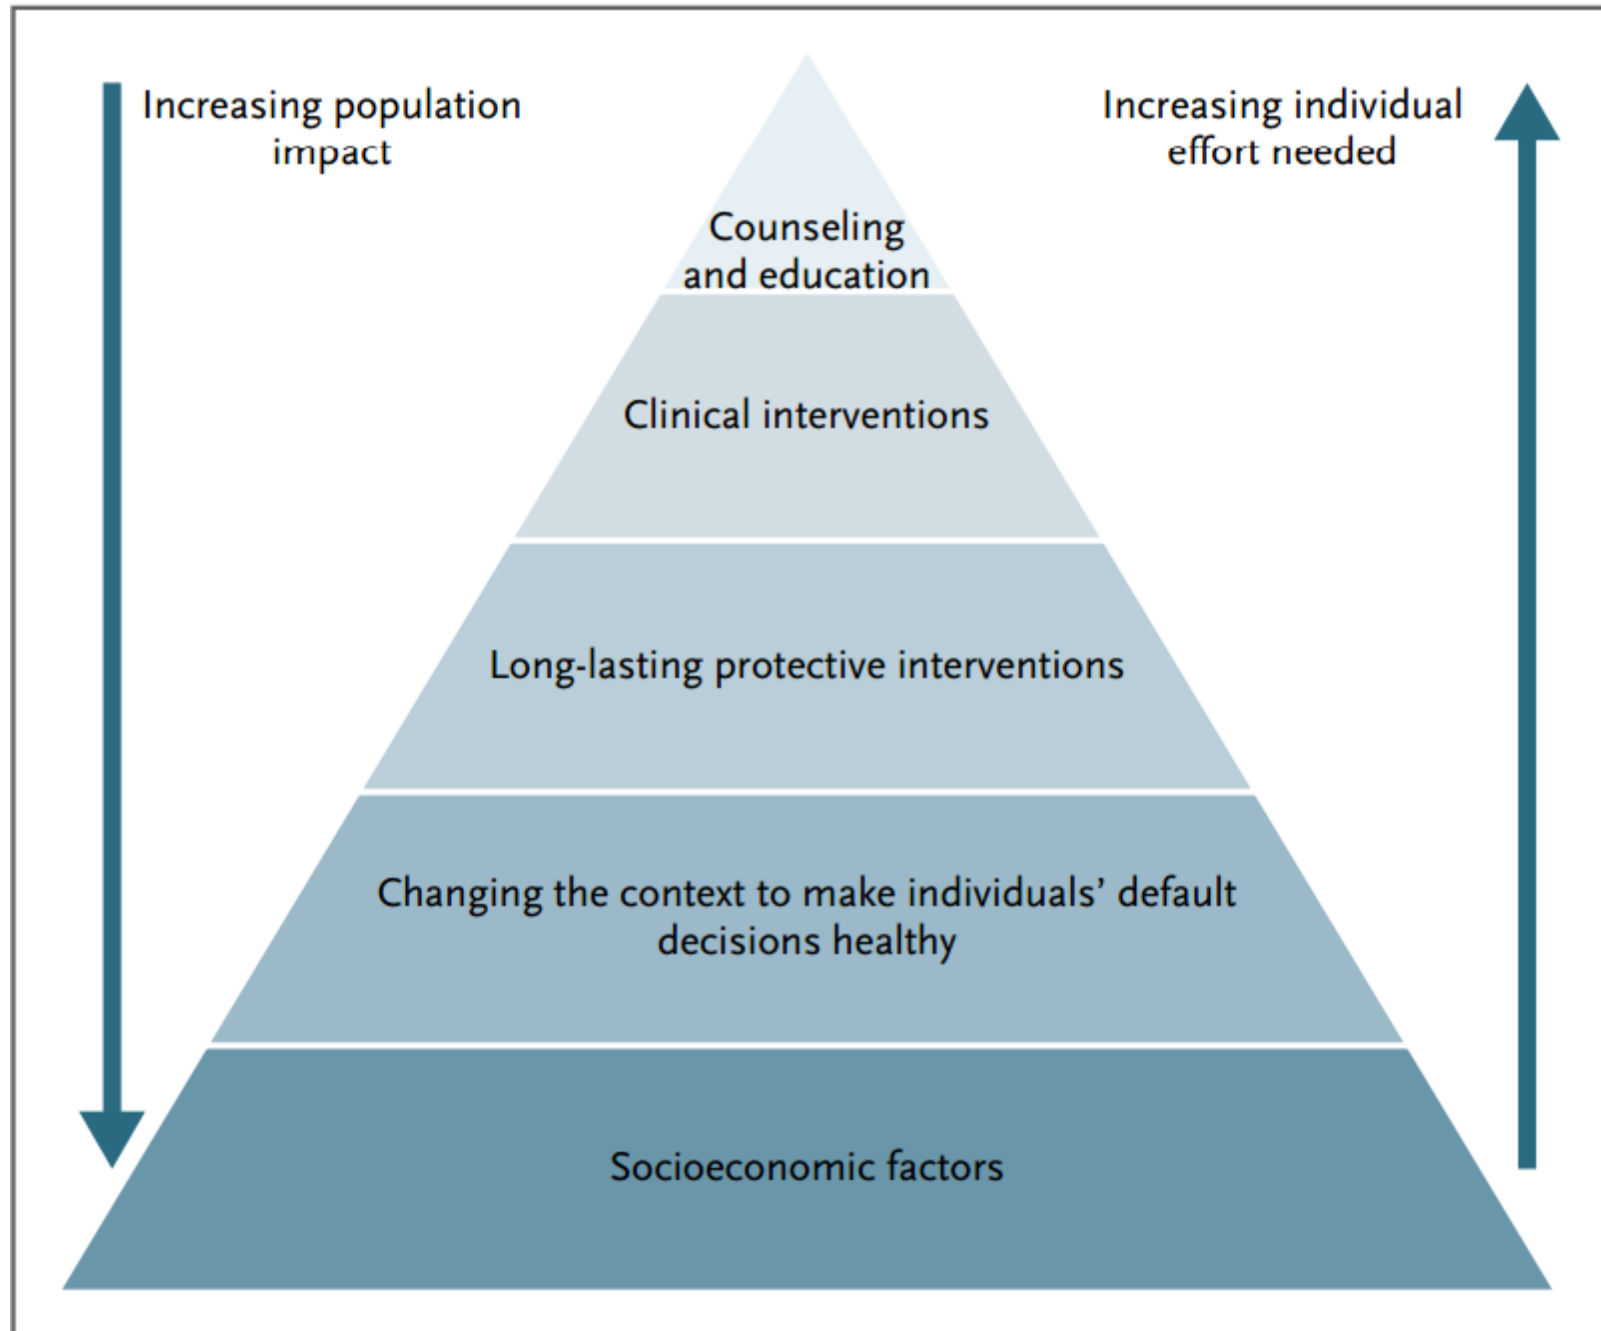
Increasing population impact

Increasing individual effort needed

Counseling and education

Clinical interventions

Long-lasting protective interventions

Changing the context to make individuals' default decisions healthy

Socioeconomic factors